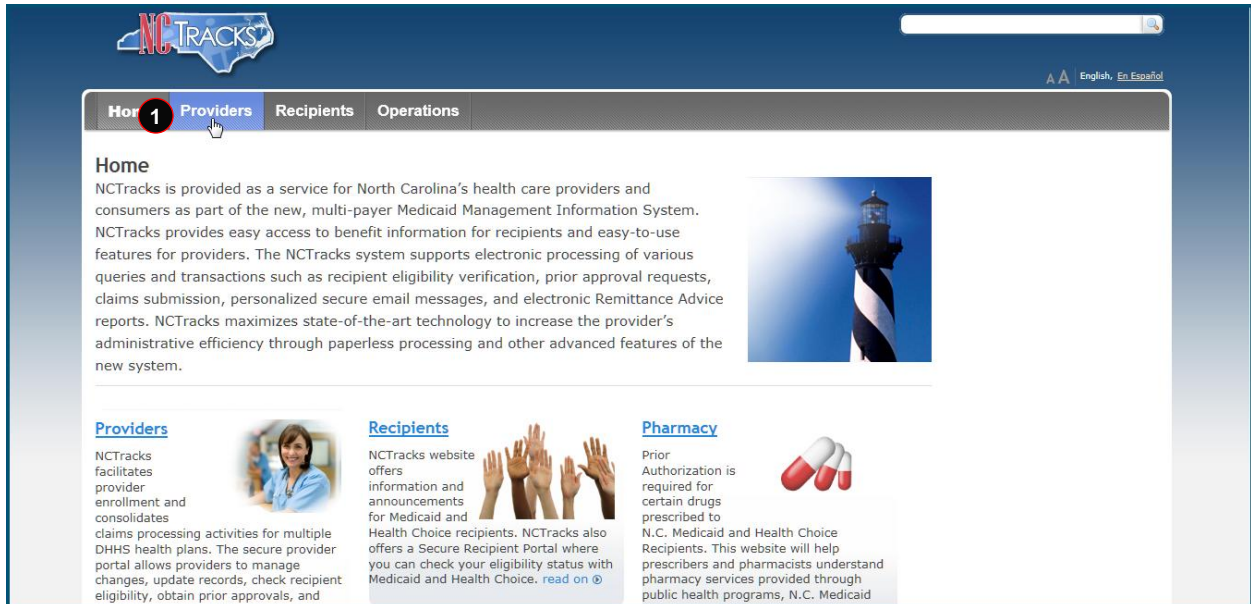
NC TRACKS

A A English, En Español

Hon 1 Providers Recipients Operations

Home

NCTracks is provided as a service for North Carolina's health care providers and consumers as part of the new, multi-payer Medicaid Management Information System. NCTracks provides easy access to benefit information for recipients and easy-to-use features for providers. The NCTracks system supports electronic processing of various queries and transactions such as recipient eligibility verification, prior approval requests, claims submission, personalized secure email messages, and electronic Remittance Advice reports. NCTracks maximizes state-of-the-art technology to increase the provider's administrative efficiency through paperless processing and other advanced features of the new system.

Providers

NCTracks facilitates provider enrollment and consolidates claims processing activities for multiple DHHS health plans. The secure provider portal allows providers to manage changes, update records, check recipient eligibility, obtain prior approvals, and

Recipients

NCTracks website offers information and announcements for Medicaid and Health Choice recipients. NCTracks also offers a Secure Recipient Portal where you can check your eligibility status with Medicaid and Health Choice. read on

Pharmacy

Prior Authorization is required for certain drugs prescribed to N.C. Medicaid and Health Choice Recipients. This website will help prescribers and pharmacists understand pharmacy services provided through public health programs, N.C. Medicaid